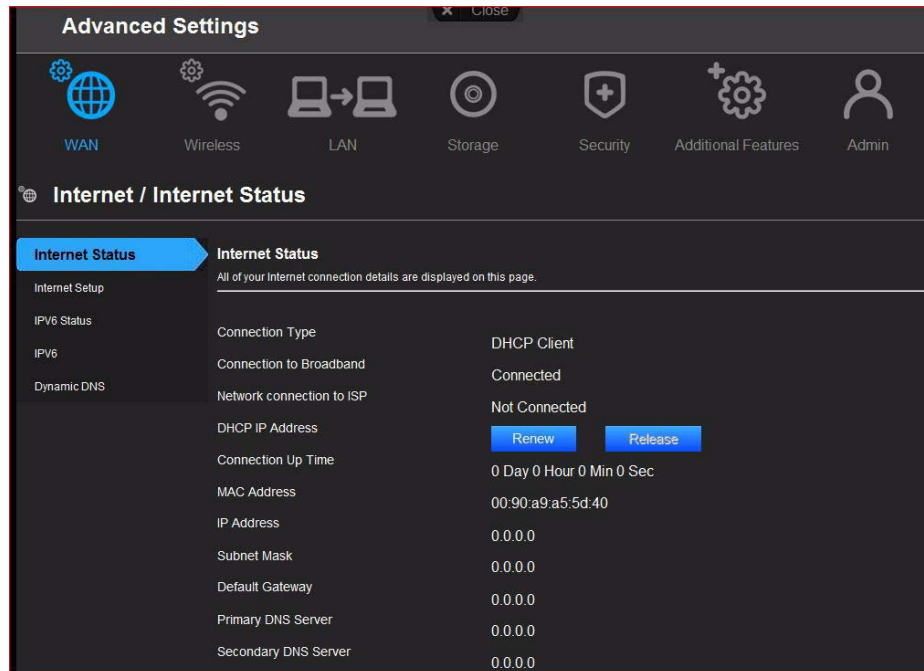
Advanced Settings

Close

WAN Wireless LAN Storage Security Additional Features Admin

Internet / Internet Status

Internet Status
Internet Setup
IPV6 Status
IPV6
Dynamic DNS

Internet Status
All of your Internet connection details are displayed on this page.

| | |
|---|---|
| Connection Type | DHCP Client |
| Connection to Broadband | Connected |
| Network connection to ISP | Not Connected |
| DHCP IP Address | Renew Release |
| Connection Up Time | 0 Day 0 Hour 0 Min 0 Sec |
| MAC Address | 00:90:a9:a5:5d:40 |
| IP Address | 0.0.0.0 |
| Subnet Mask | 0.0.0.0 |
| Default Gateway | 0.0.0.0 |
| Primary DNS Server | 0.0.0.0 |
| Secondary DNS Server | 0.0.0.0 |